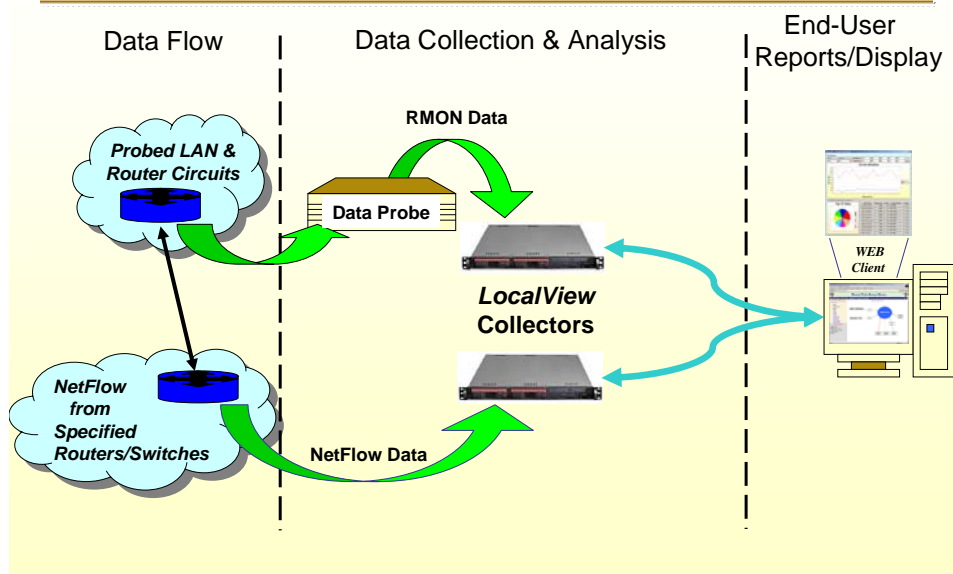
Data Flow

Data Collection & Analysis

End-User Reports/Display

Probed LAN & Router Circuits

RMON Data

Data Probe

LocalView Collectors

WEB Client

NetFlow from Specified Routers/Switches

NetFlow Data